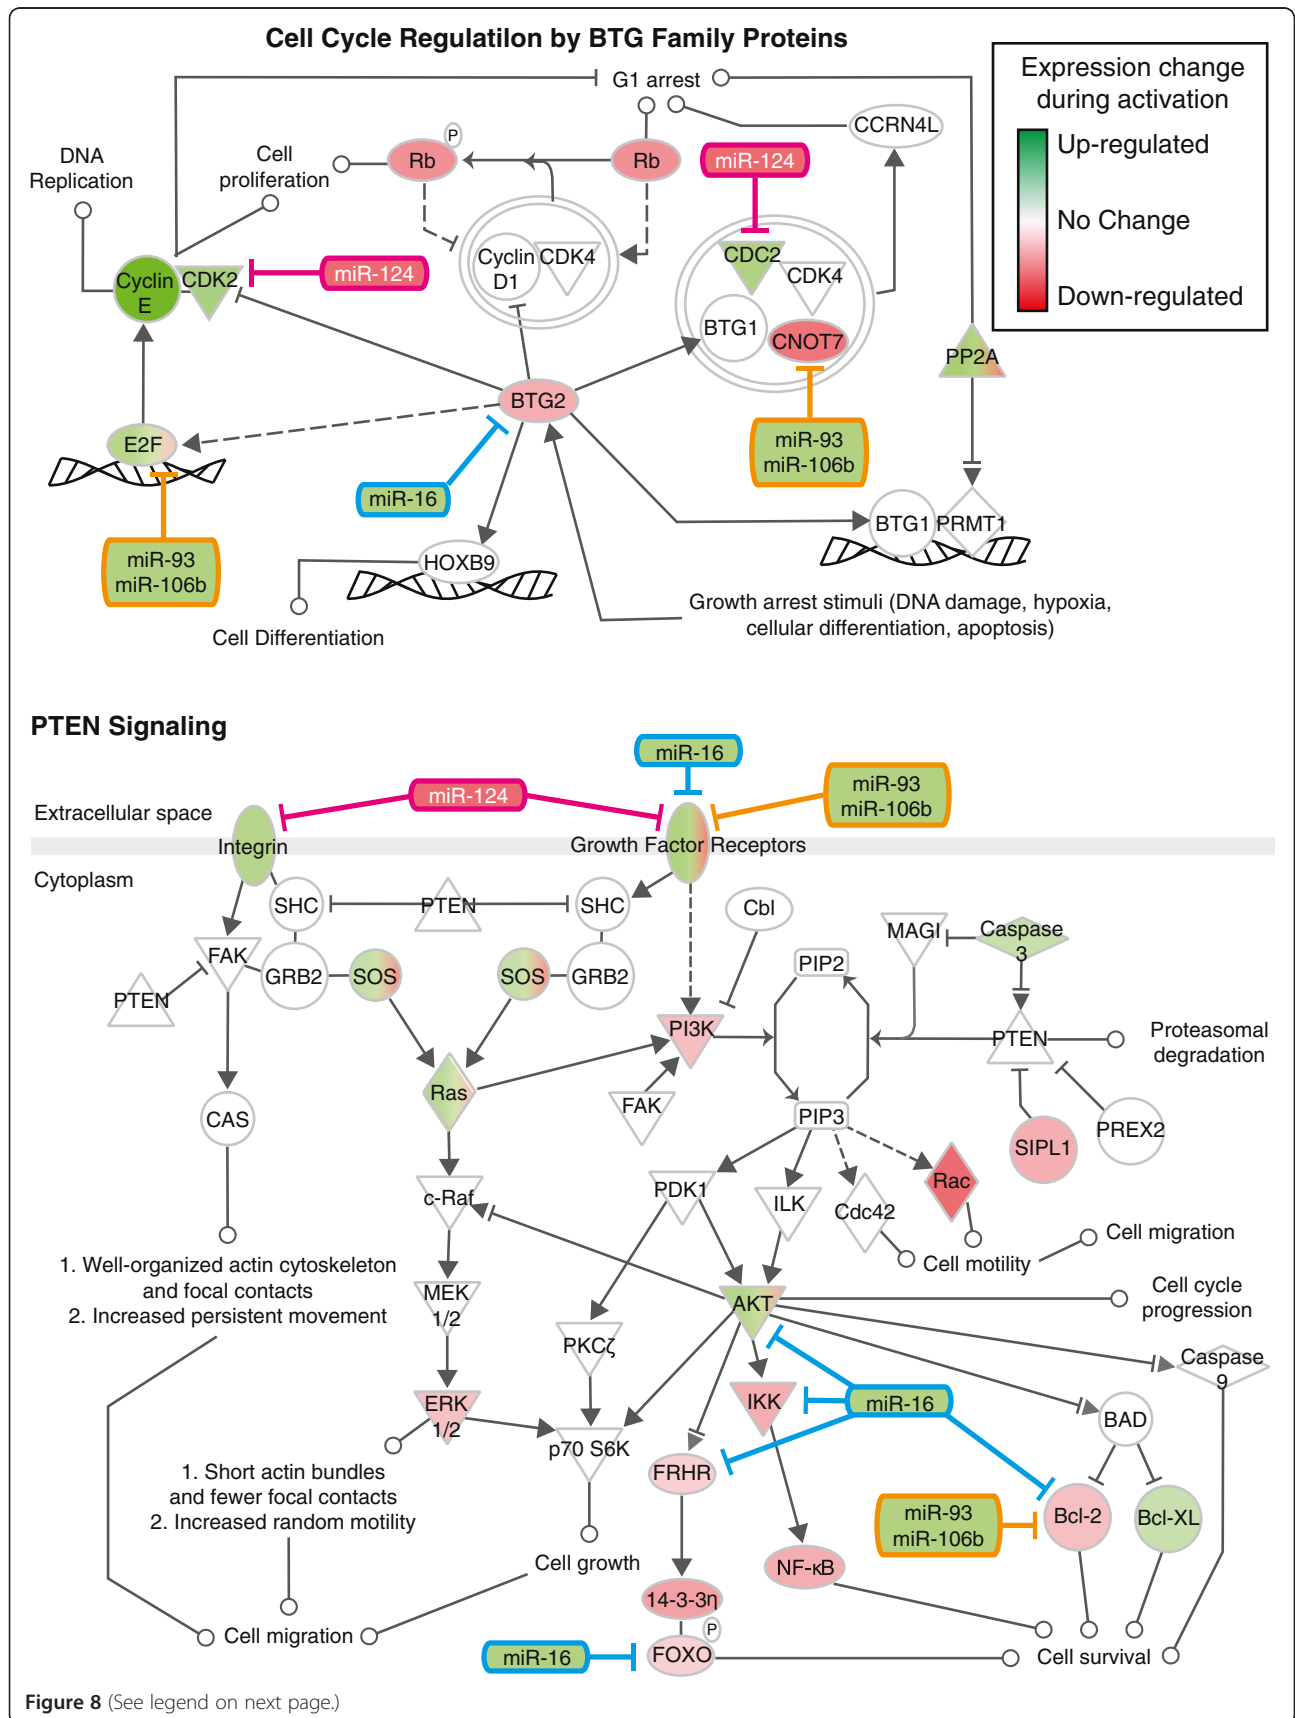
Cell Cycle Regulatilon by BTG Family Proteins

Expression change during activation
Up-regulated
No Change
Down-regulated

G1 arrest
CCRN4L
DNA Replication
Cell proliferation
P
Rb
Rb
miR-124
Cyclin E
CDK2
miR-124
Cyclin D1
CDK4
CDC2
CDK4
BTG1
CNOT7
PP2A
BTG2
E2F
miR-16
miR-93 miR-106b
miR-93 miR-106b
HOXB9
BTG1
PRMT1
Cell Differentiation
Growth arrest stimuli (DNA damage, hypoxia, cellular differentiation, apoptosis)

PTEN Signaling

miR-16
miR-124
miR-93 miR-106b
Extracellular space
Integrin
Growth Factor Receptors
Cytoplasm
SHC
PTEN
SHC
Cbl
FAK
GRB2
SOS
SOS
GRB2
MAGI
Caspase 3
PIP2
PTEN
PI3K
PTEN
Proteasomal degradation
Ras
FAK
CAS
PIP3
SIPL1
PREX2
c-Raf
PDK1
ILK
Cdc42
Rac
Cell motility
Cell migration
1. Well-organized actin cytoskeleton and focal contacts
2. Increased persistent movement
MEK 1/2
AKT
Cell cycle progression
PKCζ
Caspase 9
ERK 1/2
IKK
miR-16
BAD
p70 S6K
FRHR
1. Short actin bundles and fewer focal contacts
2. Increased random motility
miR-93 miR-106b
Bcl-2
Bcl-XL
NF-κB
Cell growth
14-3-3η
P
Cell migration
miR-16
FOXO
Cell survival
Figure 8 (See legend on next page.)